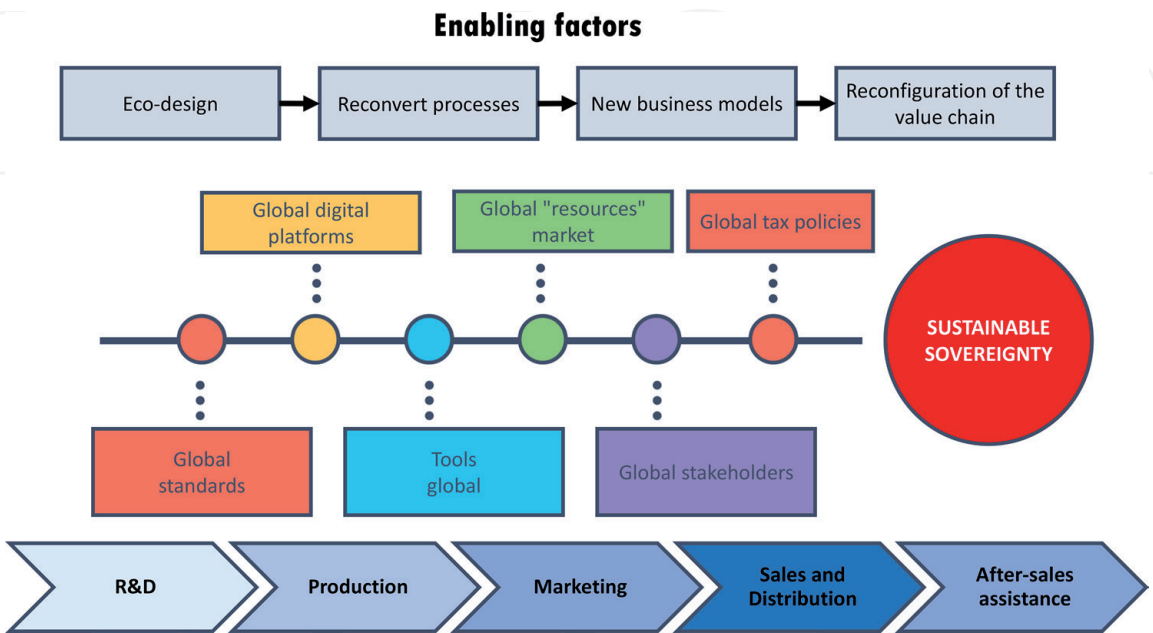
Enabling factors

Eco-design

Reconvert processes

New business models

Reconfiguration of the value chain

Global digital platforms

Global "resources" market

Global tax policies

SUSTAINABLE SOVEREIGNTY

Global standards

Tools global

Global stakeholders

R&D

Production

Marketing

Sales and Distribution

After-sales assistance